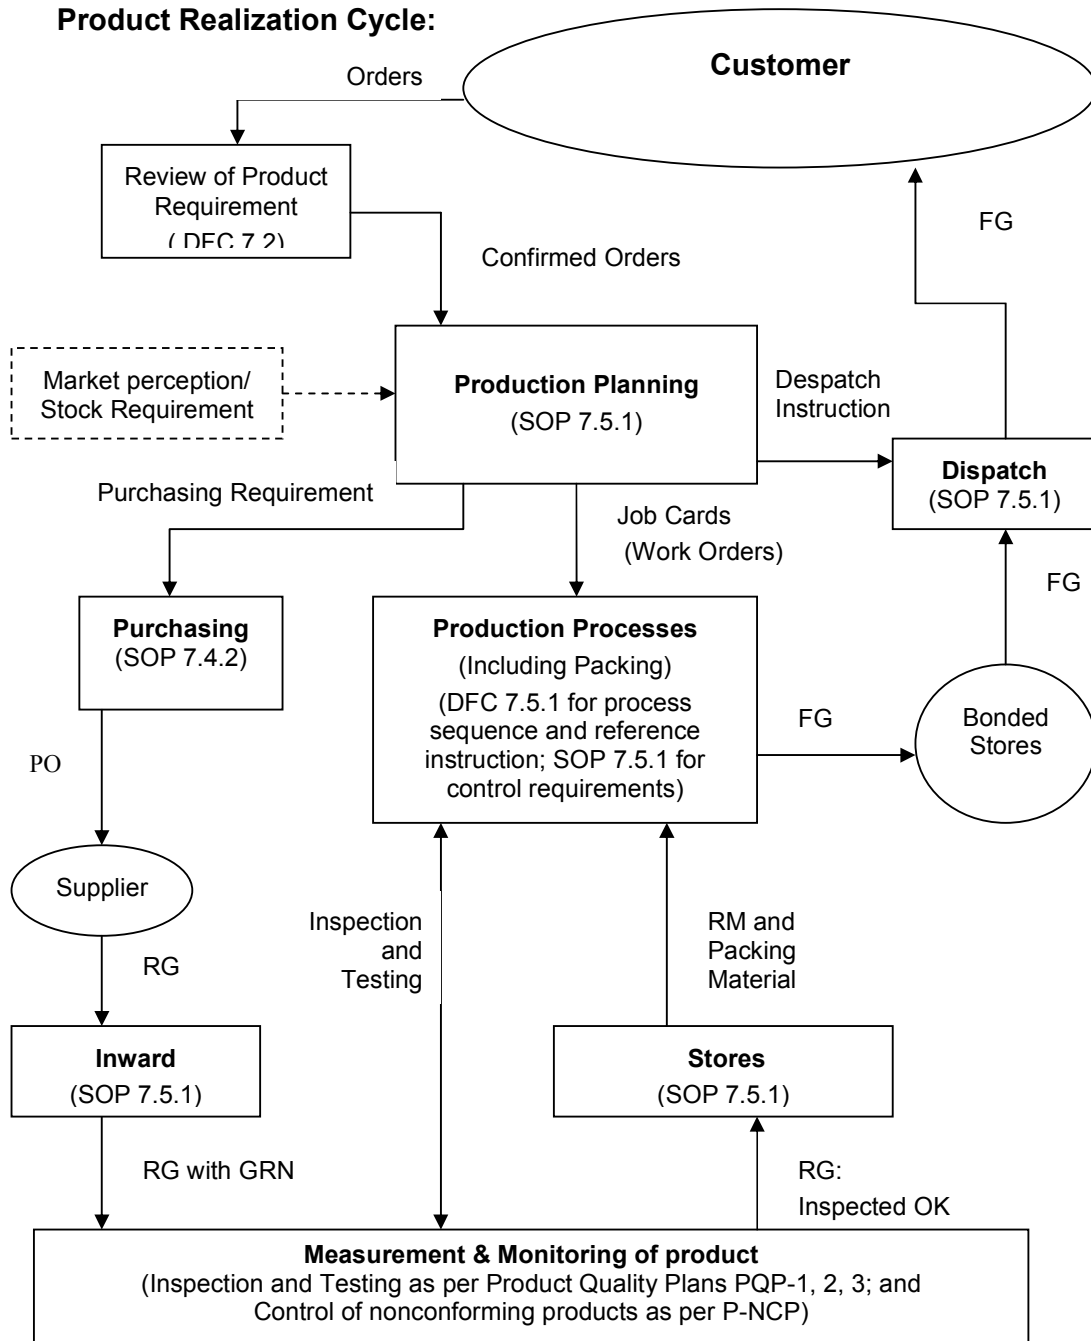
Product Realization Cycle:

Customer

Orders

Review of Product Requirement ( DFC 7.2)

FG

Confirmed Orders

Market perception/ Stock Requirement

Production Planning
(SOP 7.5.1)

Despatch Instruction

Dispatch
(SOP 7.5.1)

Purchasing Requirement

Job Cards
(Work Orders)

FG

Purchasing
(SOP 7.4.2)

Production Processes
(Including Packing)
(DFC 7.5.1 for process sequence and reference instruction; SOP 7.5.1 for control requirements)

FG

Bonded Stores

PO

Supplier

Inspection and Testing

RM and Packing Material

RG

Inward
(SOP 7.5.1)

Stores
(SOP 7.5.1)

RG with GRN

RG:
Inspected OK

Measurement & Monitoring of product
(Inspection and Testing as per Product Quality Plans PQP-1, 2, 3; and Control of nonconforming products as per P-NCP)